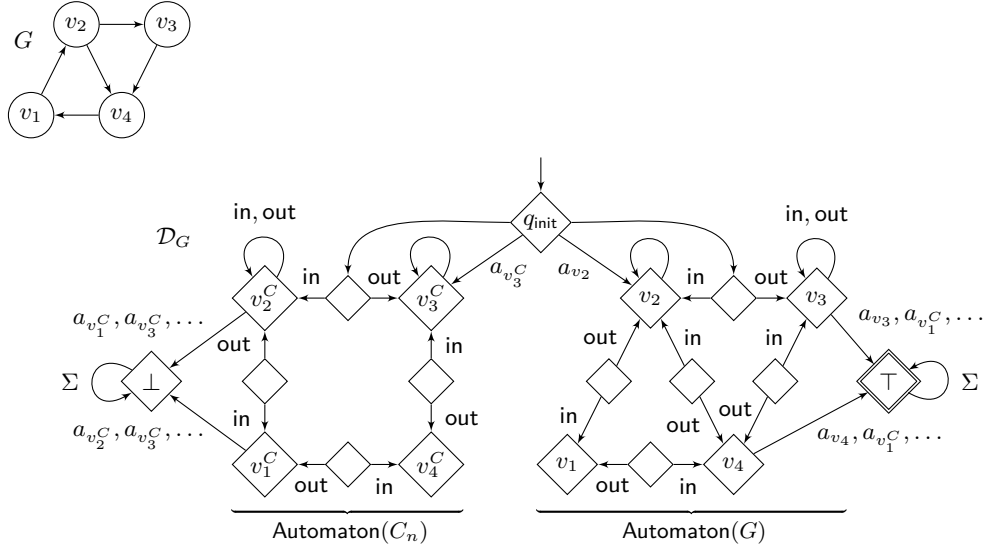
$G$

$v_2$ $v_3$ $v_1$ $v_4$

$\mathcal{D}_G$

$q_{\mathsf{init}}$

in, out

in, out

in

out

$a_{v_3^C}$

$a_{v_2}$

in

out

$v_2^C$

$v_3^C$

$v_2$

$v_3$

$a_{v_1^C}, a_{v_3^C}, \ldots$

$a_{v_3}, a_{v_1^C}, \ldots$

out

in

out

in

in

$\Sigma$

$\perp$

$\top$

$\Sigma$

in

out

in

out

out

$a_{v_2^C}, a_{v_3^C}, \ldots$

$a_{v_4}, a_{v_1^C}, \ldots$

$v_1^C$

$v_4^C$

$v_1$

$v_4$

out

in

out

in

Automaton$(C_n)$

Automaton$(G)$